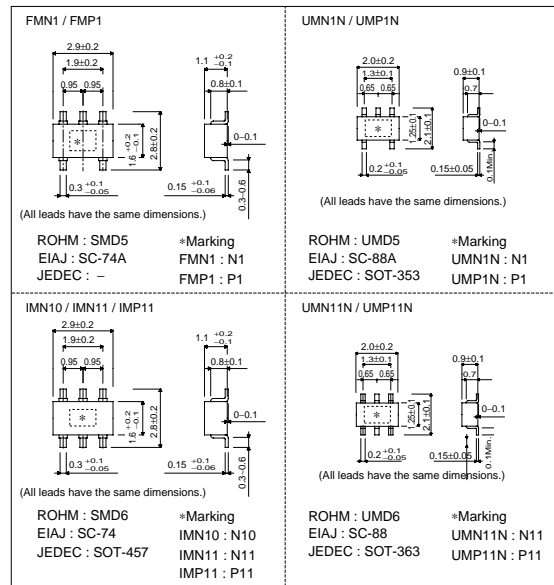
FMN1 / FMP1

2.9±0.2
1.9±0.2
0.95 0.95
1.1 $^{+0.2}_{-0.1}$
0.8±0.1
$1.6^{+0.2}_{-0.1}$
2.8±0.2
0~0.1
0.3 $^{+0.1}_{-0.05}$
0.15 $^{+0.1}_{-0.06}$
0.3~0.6
∗
(All leads have the same dimensions.)

ROHM : SMD5
EIAJ : SC-74A
JEDEC : −

∗Marking
FMN1 : N1
FMP1 : P1

UMN1N / UMP1N

2.0±0.2
1.3±0.1
0.65 0.65
0.9±0.1
0.7
1.25±0.1
2.1±0.1
0~0.1
0.2 $^{+0.1}_{-0.05}$
0.15±0.05
0.1Min.
∗
(All leads have the same dimensions.)

ROHM : UMD5
EIAJ : SC-88A
JEDEC : SOT-353

∗Marking
UMN1N : N1
UMP1N : P1

IMN10 / IMN11 / IMP11

2.9±0.2
1.9±0.2
0.95 0.95
1.1 $^{+0.2}_{-0.1}$
0.8±0.1
$1.6^{+0.2}_{-0.1}$
2.8±0.2
0~0.1
0.3 $^{+0.1}_{-0.05}$
0.15 $^{+0.1}_{-0.06}$
0.3~0.6
∗
(All leads have the same dimensions.)

ROHM : SMD6
EIAJ : SC-74
JEDEC : SOT-457

∗Marking
IMN10 : N10
IMN11 : N11
IMP11 : P11

UMN11N / UMP11N

2.0±0.2
1.3±0.1
0.65 0.65
0.9±0.1
0.7
1.25±0.1
2.1±0.1
0~0.1
0.2 $^{+0.1}_{-0.05}$
0.15±0.05
0.1Min.
∗
(All leads have the same dimensions.)

ROHM : UMD6
EIAJ : SC-88
JEDEC : SOT-363

∗Marking
UMN11N : N11
UMP11N : P11